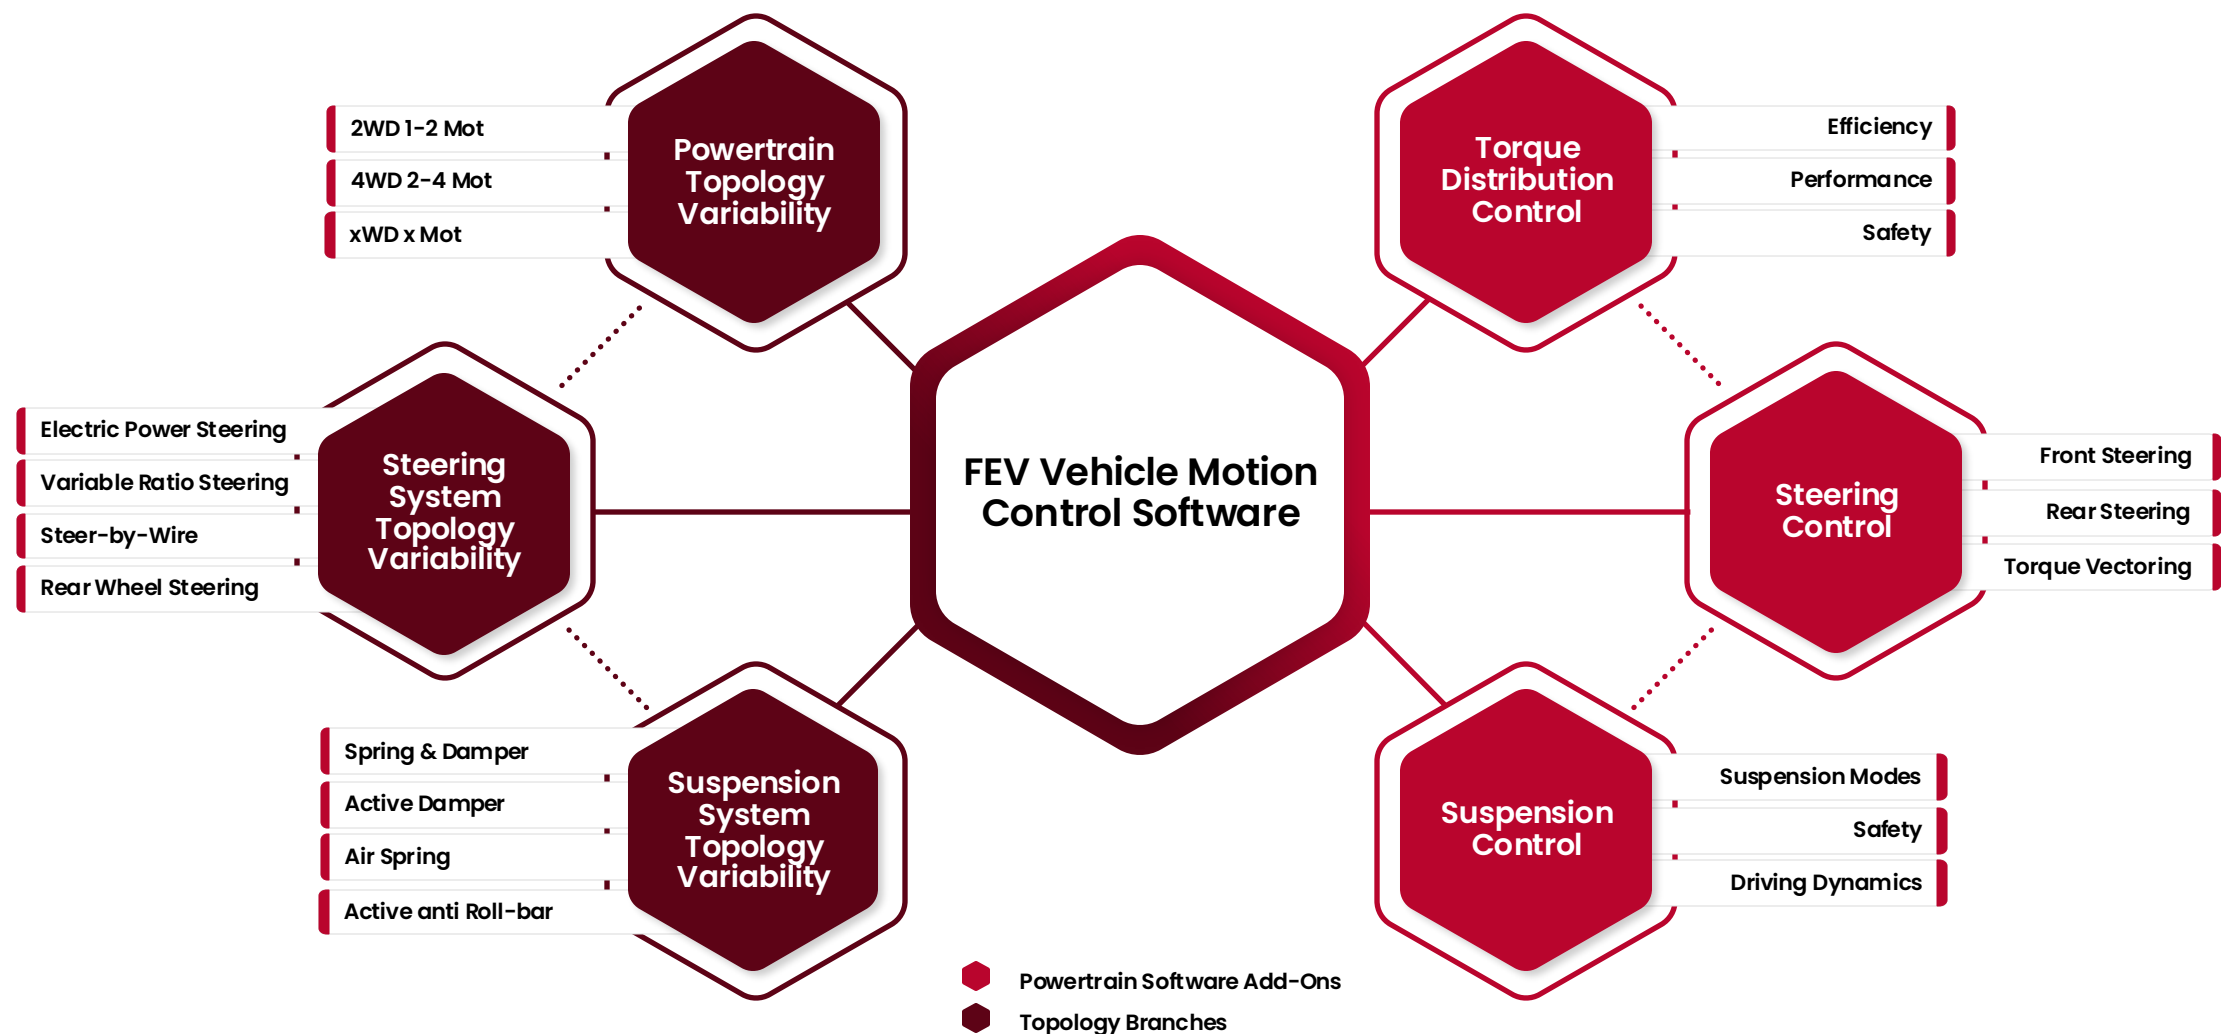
FEV Vehicle Motion Control Software

Powertrain Topology Variability

2WD 1-2 Mot

4WD 2-4 Mot

xWD x Mot

Torque Distribution Control

Efficiency

Performance

Safety

Steering System Topology Variability

Electric Power Steering

Variable Ratio Steering

Steer-by-Wire

Rear Wheel Steering

Steering Control

Front Steering

Rear Steering

Torque Vectoring

Suspension System Topology Variability

Spring & Damper

Active Damper

Air Spring

Active anti Roll-bar

Suspension Control

Suspension Modes

Safety

Driving Dynamics

Powertrain Software Add-Ons

Topology Branches